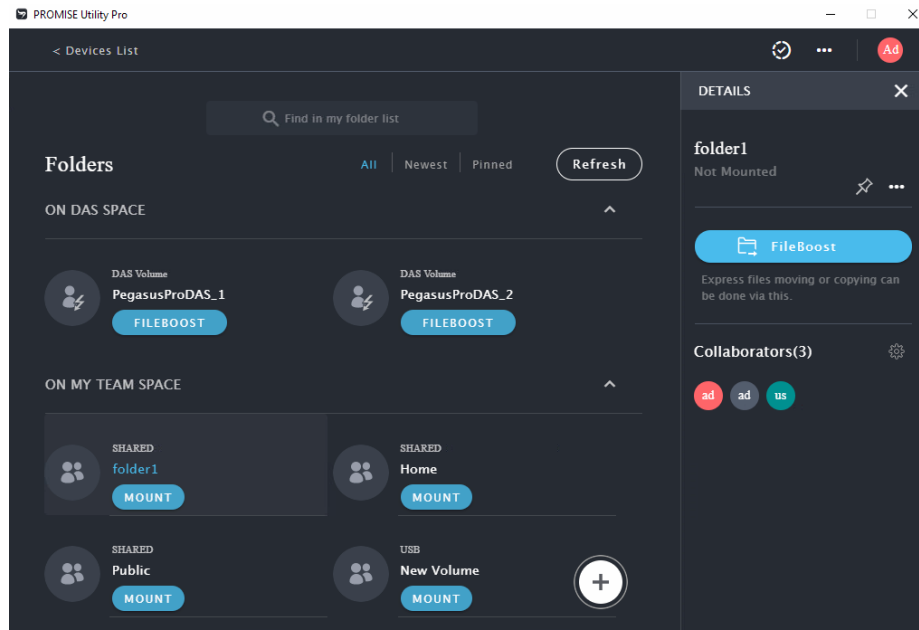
PROMISE Utility Pro

< Devices List

Ad

Find in my folder list

Folders

All | Newest | Pinned

Refresh

ON DAS SPACE

DAS Volume
PegasusProDAS_1
FILEBOOST

DAS Volume
PegasusProDAS_2
FILEBOOST

ON MY TEAM SPACE

SHARED
folder1
MOUNT

SHARED
Home
MOUNT

SHARED
Public
MOUNT

USB
New Volume
MOUNT

DETAILS

folder1
Not Mounted

FileBoost

Express files moving or copying can be done via this.

Collaborators(3)

ad ad us